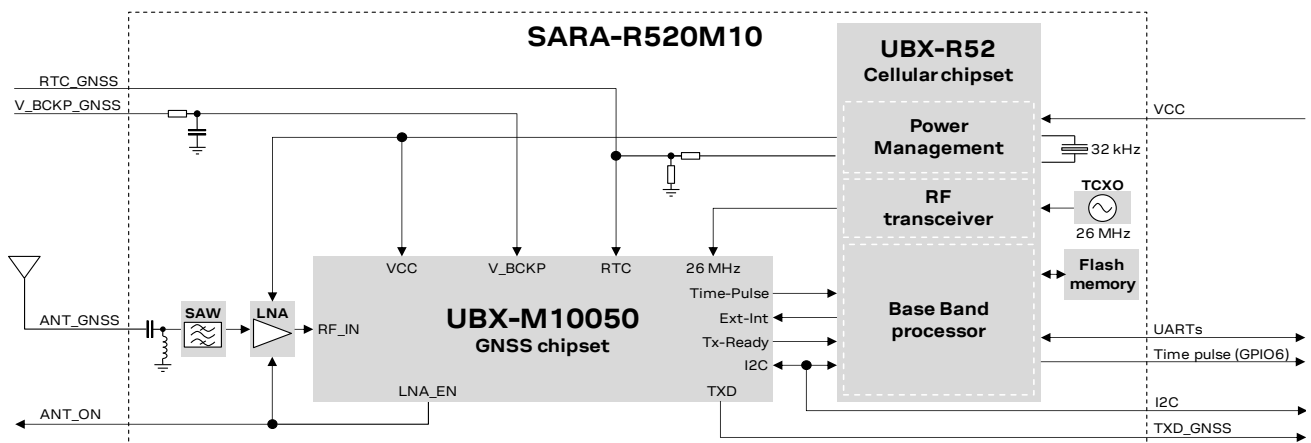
SARA-R520M10

UBX-R52
Cellular chipset

RTC_GNSS
V_BCKP_GNSS

VCC

Power
Management

32 kHz

RF
transceiver

TCXO
26 MHz

Flash
memory

Base Band
processor

VCC
V_BCKP
RTC
26 MHz

UBX-M10050
GNSS chipset

Time-Pulse
Ext-Int
Tx-Ready
I2C

ANT_GNSS
SAW
LNA
RF_IN

LNA_EN
TXD

ANT_ON

UARTs
Time pulse (GPIO6)
I2C
TXD_GNSS